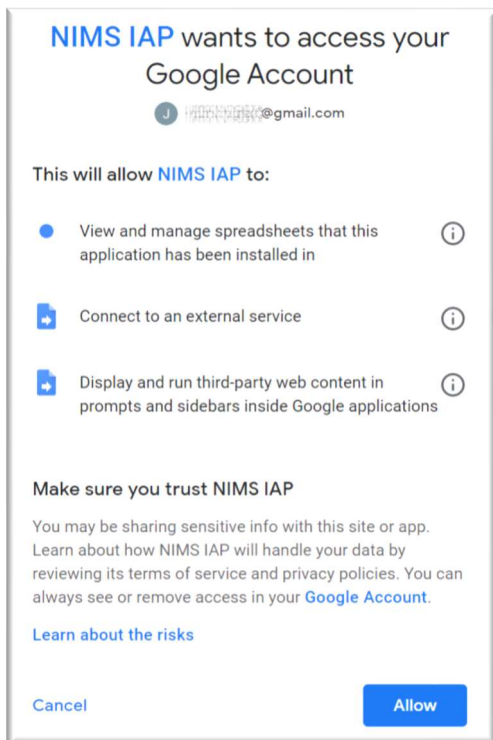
NIMS IAP wants to access your Google Account

J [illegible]@gmail.com

This will allow NIMS IAP to:

View and manage spreadsheets that this application has been installed in

Connect to an external service

Display and run third-party web content in prompts and sidebars inside Google applications

Make sure you trust NIMS IAP

You may be sharing sensitive info with this site or app. Learn about how NIMS IAP will handle your data by reviewing its terms of service and privacy policies. You can always see or remove access in your Google Account.

Learn about the risks

Cancel

Allow